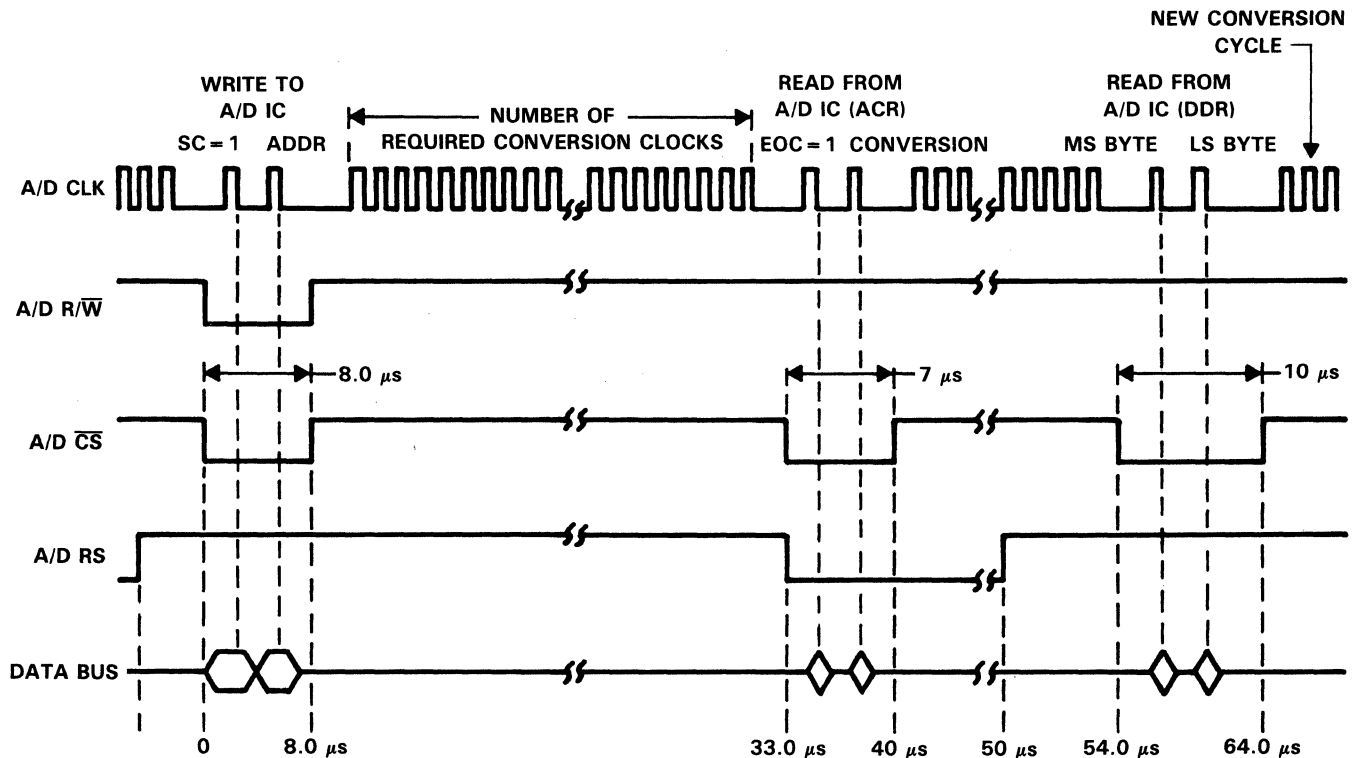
NEW CONVERSION CYCLE

WRITE TO A/D IC

SC = 1 ADDR

NUMBER OF REQUIRED CONVERSION CLOCKS

READ FROM A/D IC (ACR)

EOC = 1 CONVERSION

READ FROM A/D IC (DDR)

MS BYTE LS BYTE

A/D CLK

A/D R/$\overline{W}$

8.0 $\mu$s

7 $\mu$s

10 $\mu$s

A/D $\overline{CS}$

A/D RS

DATA BUS

0 8.0 $\mu$s 33.0 $\mu$s 40 $\mu$s 50 $\mu$s 54.0 $\mu$s 64.0 $\mu$s